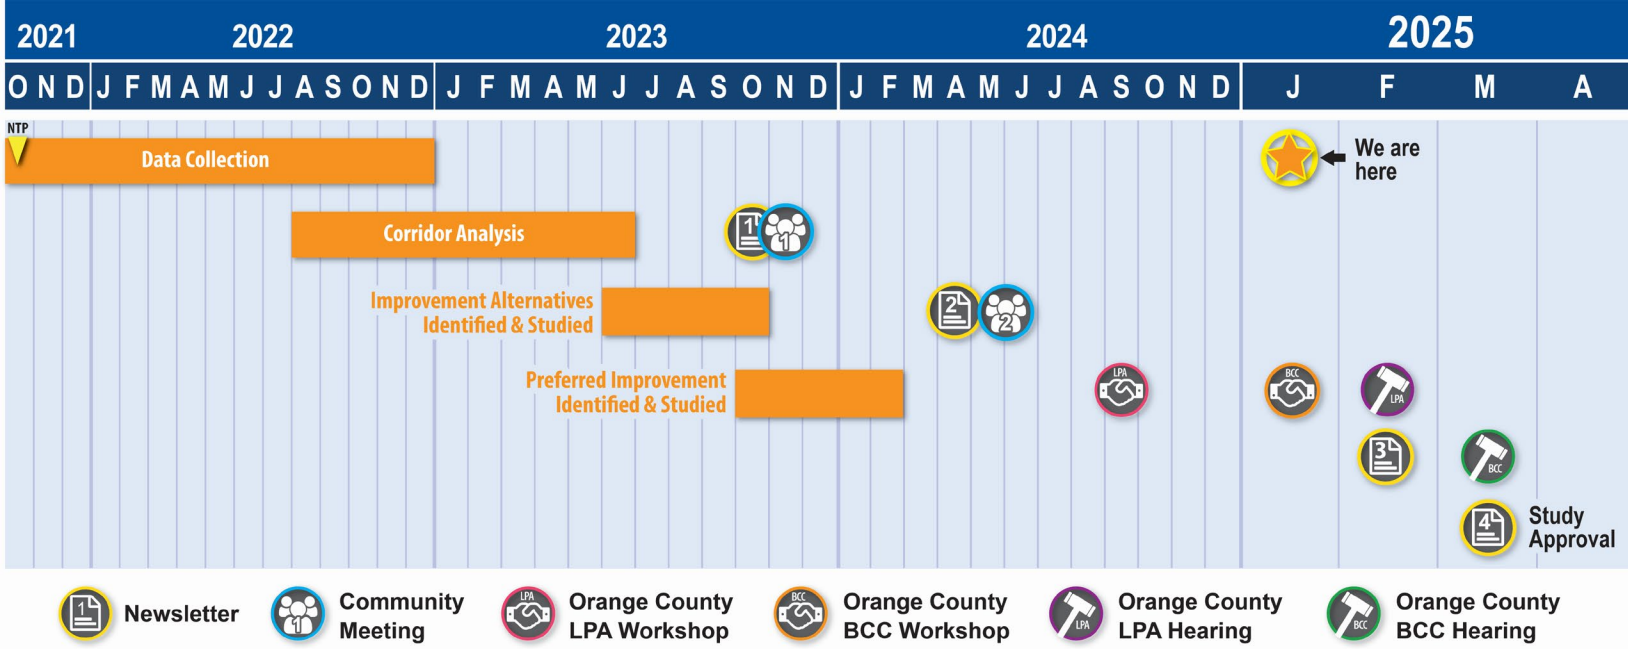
2021 2022 2023 2024 2025

O N D J F M A M J J A S O N D J F M A M J J A S O N D J F M A M J J A S O N D J F M A

NTP

Data Collection

We are here

Corridor Analysis

1 1

Improvement Alternatives Identified & Studied

2 2

Preferred Improvement Identified & Studied

LPA BCC LPA

3 BCC

4 Study Approval

Newsletter

1 Community Meeting

LPA Orange County LPA Workshop

BCC Orange County BCC Workshop

LPA Orange County LPA Hearing

BCC Orange County BCC Hearing